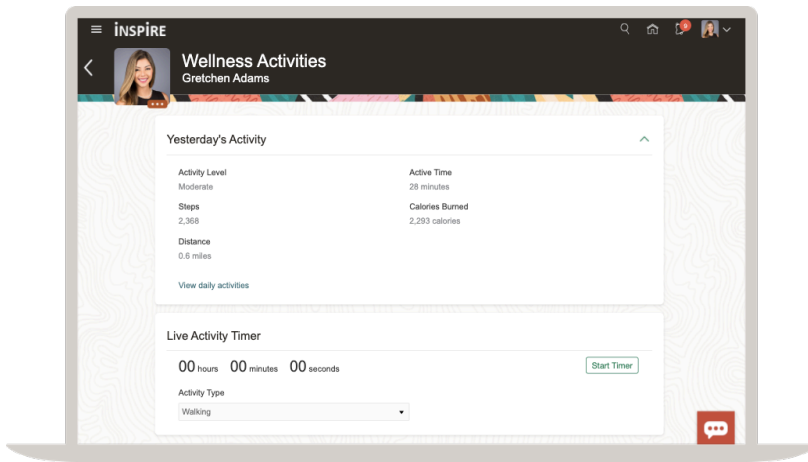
INSPIRE

6

Wellness Activities
Gretchen Adams

Yesterday's Activity

Activity Level
Moderate

Active Time
28 minutes

Steps
2,368

Calories Burned
2,293 calories

Distance
0.6 miles

View daily activities

Live Activity Timer

00 hours 00 minutes 00 seconds

Start Timer

Activity Type
Walking